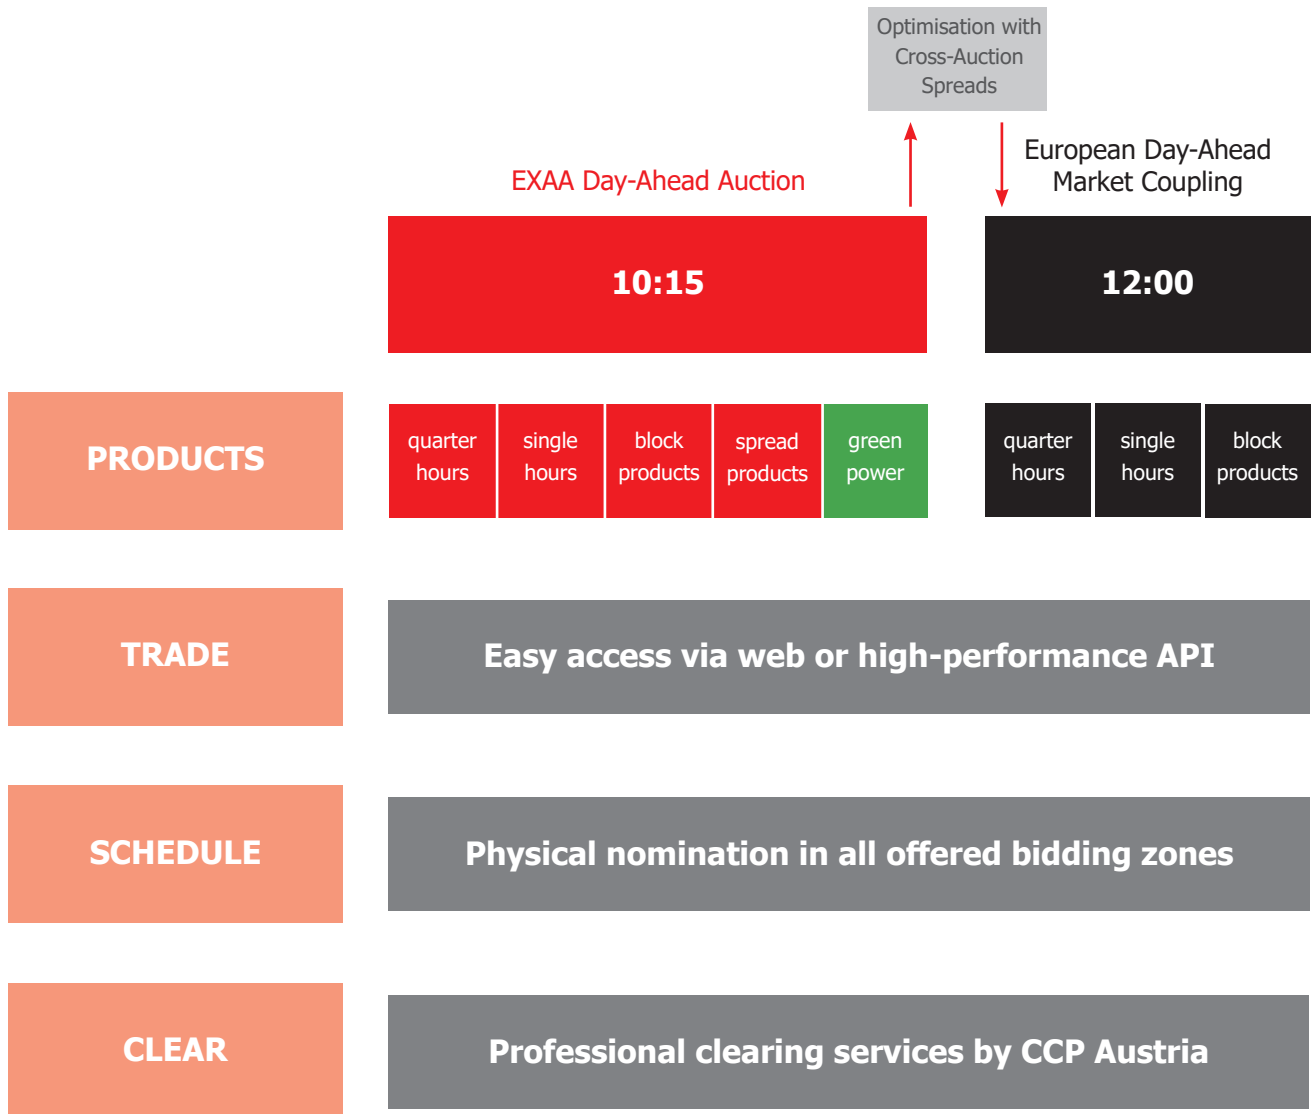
Optimisation with Cross-Auction Spreads

EXAA Day-Ahead Auction

European Day-Ahead Market Coupling

10:15

12:00

PRODUCTS

quarter hours

single hours

block products

spread products

green power

quarter hours

single hours

block products

TRADE

Easy access via web or high-performance API

SCHEDULE

Physical nomination in all offered bidding zones

CLEAR

Professional clearing services by CCP Austria